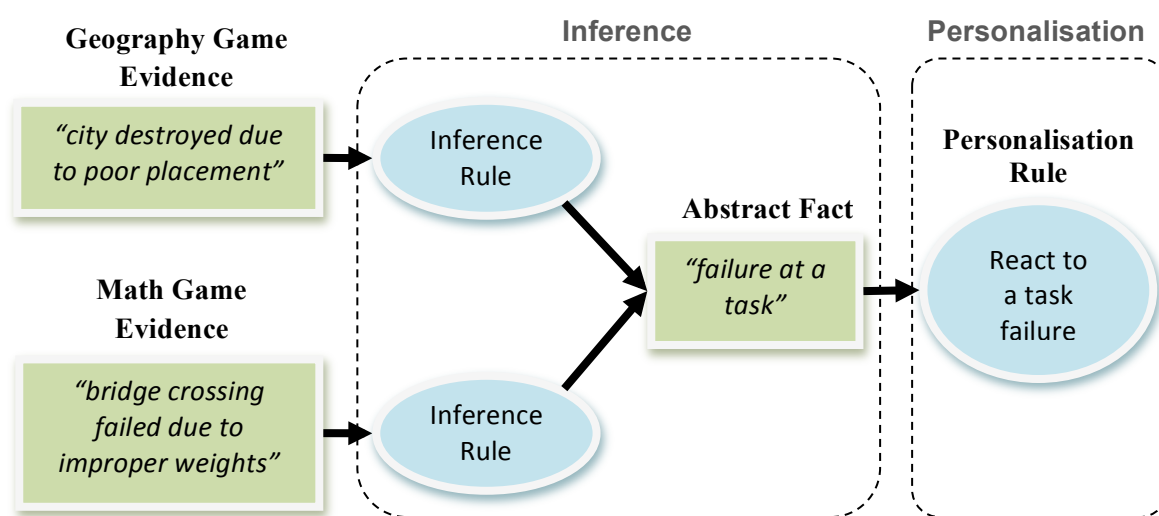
Geography Game Evidence

"city destroyed due to poor placement"

Math Game Evidence

"bridge crossing failed due to improper weights"

Inference

Inference Rule

Inference Rule

Abstract Fact

"failure at a task"

Personalisation

Personalisation Rule

React to a task failure